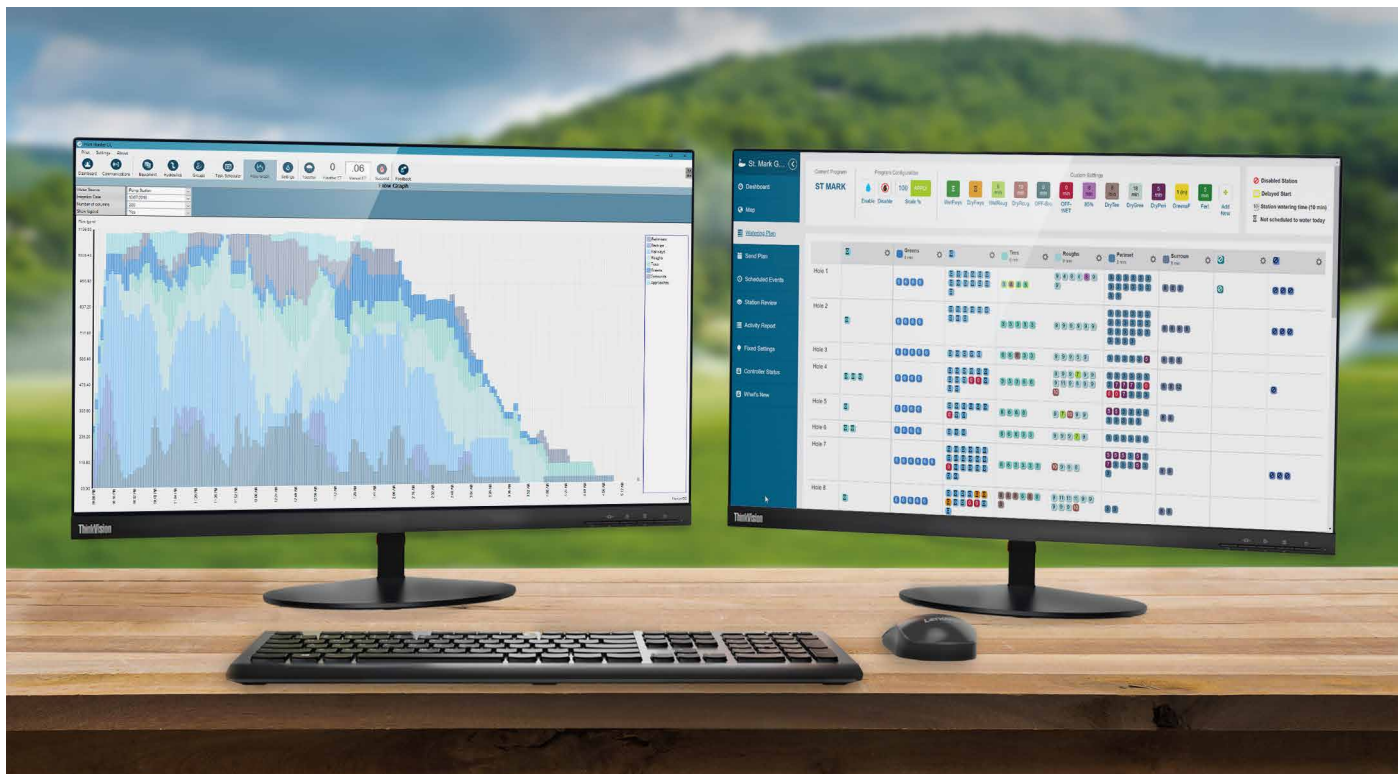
Flow Graph

ThinkVision

St. Mark G...

Dashboard

Map

Watering Plan

Send Plan

Scheduled Events

Station Review

Activity Report

Fixed Settings

Controller Status

What's New

Current Program

ST MARK

Program Configuration

Enable

Disable

100

Scale %

Custom Settings

WetFwys

DryFwys

WetRoug

DryRoug

OFF-Roug

OFF-WET

85%

DryTee

DryGree

DryPeri

GreensF

Fert

Add New

Disabled Station

Delayed Start

Station watering time (10 min)

Not scheduled to water today

Greens

Tees

Roughs

Fairways

Surrounds

Hole 1

Hole 2

Hole 3

Hole 4

Hole 5

Hole 6

Hole 7

Hole 8

ThinkVision

Lenovo